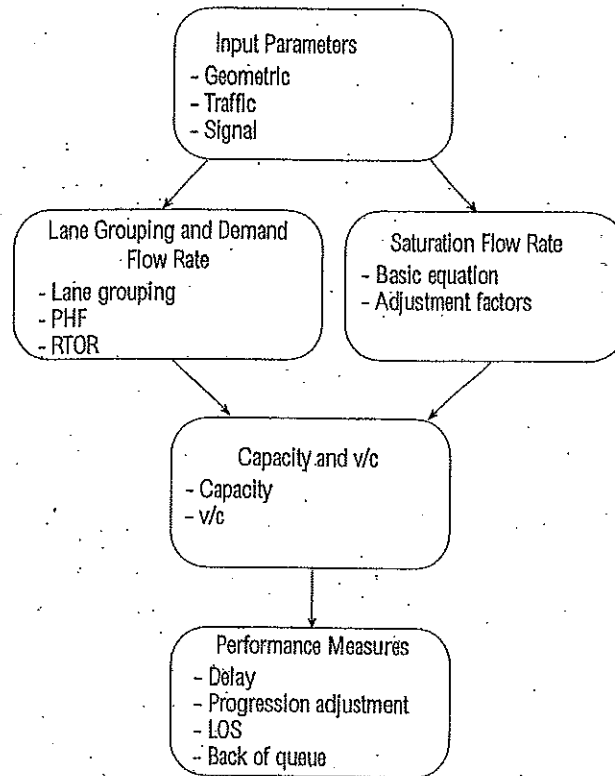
Input Parameters
- Geometric
- Traffic
- Signal

Lane Grouping and Demand Flow Rate
- Lane grouping
- PHF
- RTOR

Saturation Flow Rate
- Basic equation
- Adjustment factors

Capacity and v/c
- Capacity
- v/c

Performance Measures
- Delay
- Progression adjustment
- LOS
- Back of queue